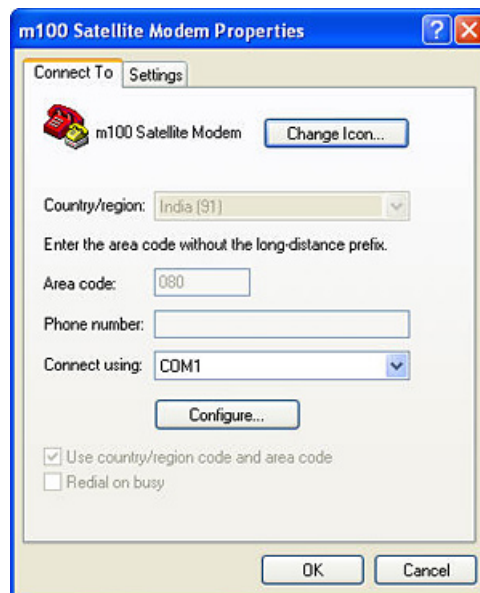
m100 Satellite Modem Properties

?

X

Connect To

Settings

m100 Satellite Modem

Change Icon...

Country/region: India (91)

Enter the area code without the long-distance prefix.

Area code: 080

Phone number:

Connect using: COM1

Configure...

Use country/region code and area code

Redial on busy

OK

Cancel